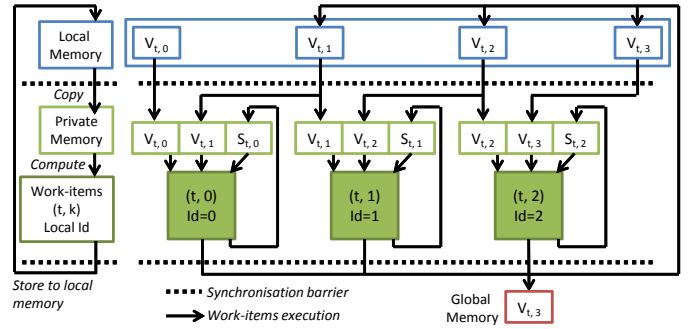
Local Memory

$V_{t,0}$ $V_{t,1}$ $V_{t,2}$ $V_{t,3}$

Copy

Private Memory

$V_{t,0}$ $V_{t,1}$ $S_{t,0}$ $V_{t,1}$ $V_{t,2}$ $S_{t,1}$ $V_{t,2}$ $V_{t,3}$ $S_{t,2}$

Compute

Work-items (t, k) Local Id

(t, 0) Id=0

(t, 1) Id=1

(t, 2) Id=2

Store to local memory

Synchronisation barrier

Work-items execution

Global Memory

$V_{t,3}$